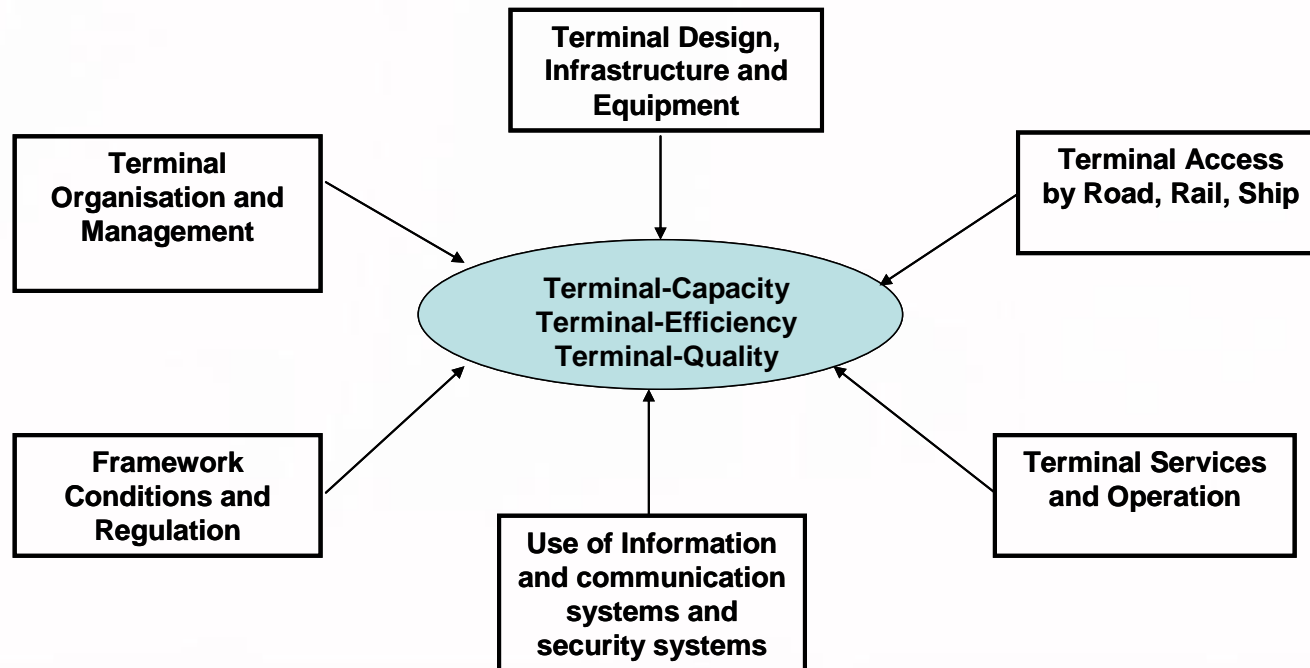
Terminal Design, Infrastructure and Equipment

Terminal Organisation and Management

Terminal Access by Road, Rail, Ship

Terminal-Capacity
Terminal-Efficiency
Terminal-Quality

Framework Conditions and Regulation

Terminal Services and Operation

Use of Information and communication systems and security systems